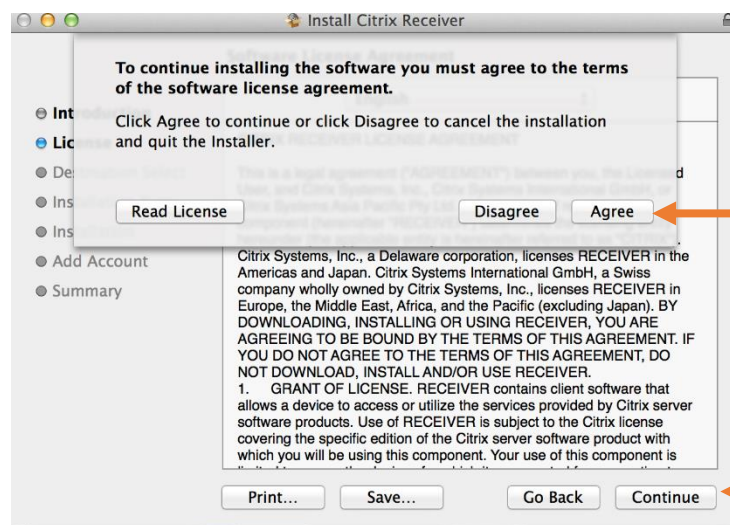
Install Citrix Receiver

To continue installing the software you must agree to the terms of the software license agreement.

Click Agree to continue or click Disagree to cancel the installation and quit the Installer.

Read License

Disagree

Agree

Int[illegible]

Lic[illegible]

De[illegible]

Ins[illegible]

Ins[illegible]

Add Account

Summary

Citrix Systems, Inc., a Delaware corporation, licenses RECEIVER in the Americas and Japan. Citrix Systems International GmbH, a Swiss company wholly owned by Citrix Systems, Inc., licenses RECEIVER in Europe, the Middle East, Africa, and the Pacific (excluding Japan). BY DOWNLOADING, INSTALLING OR USING RECEIVER, YOU ARE AGREEING TO BE BOUND BY THE TERMS OF THIS AGREEMENT. IF YOU DO NOT AGREE TO THE TERMS OF THIS AGREEMENT, DO NOT DOWNLOAD, INSTALL AND/OR USE RECEIVER.

1. GRANT OF LICENSE. RECEIVER contains client software that allows a device to access or utilize the services provided by Citrix server software products. Use of RECEIVER is subject to the Citrix license covering the specific edition of the Citrix server software product with which you will be using this component. Your use of this component is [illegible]

Print...

Save...

Go Back

Continue